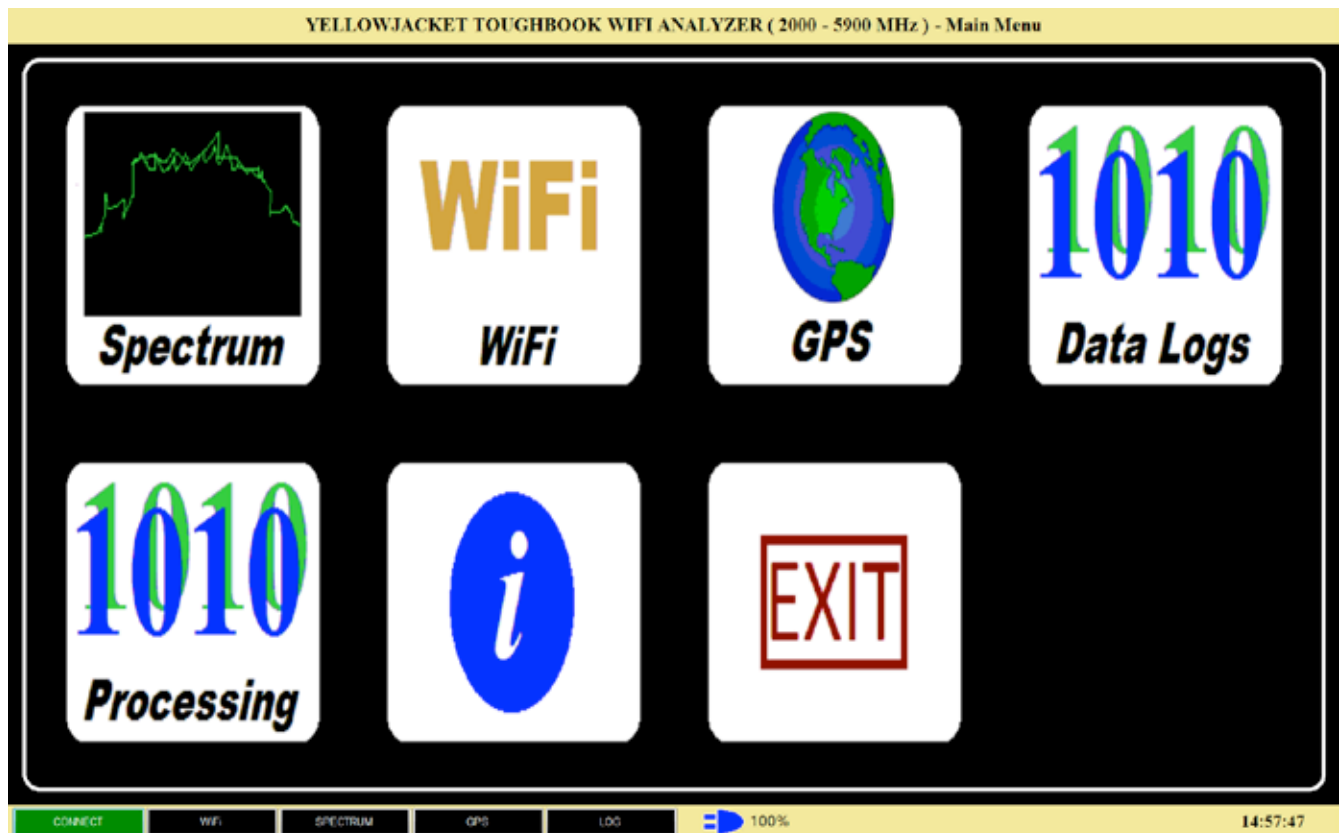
YELLOWJACKET TOUGHBOOK WIFI ANALYZER ( 2000 - 5900 MHz ) - Main Menu

Spectrum

WiFi

WiFi

GPS

1010

1010

Data Logs

1010

1010

Processing

i

EXIT

CONNECT

WiFi

SPECTRUM

GPS

LOG

100%

14:57:47